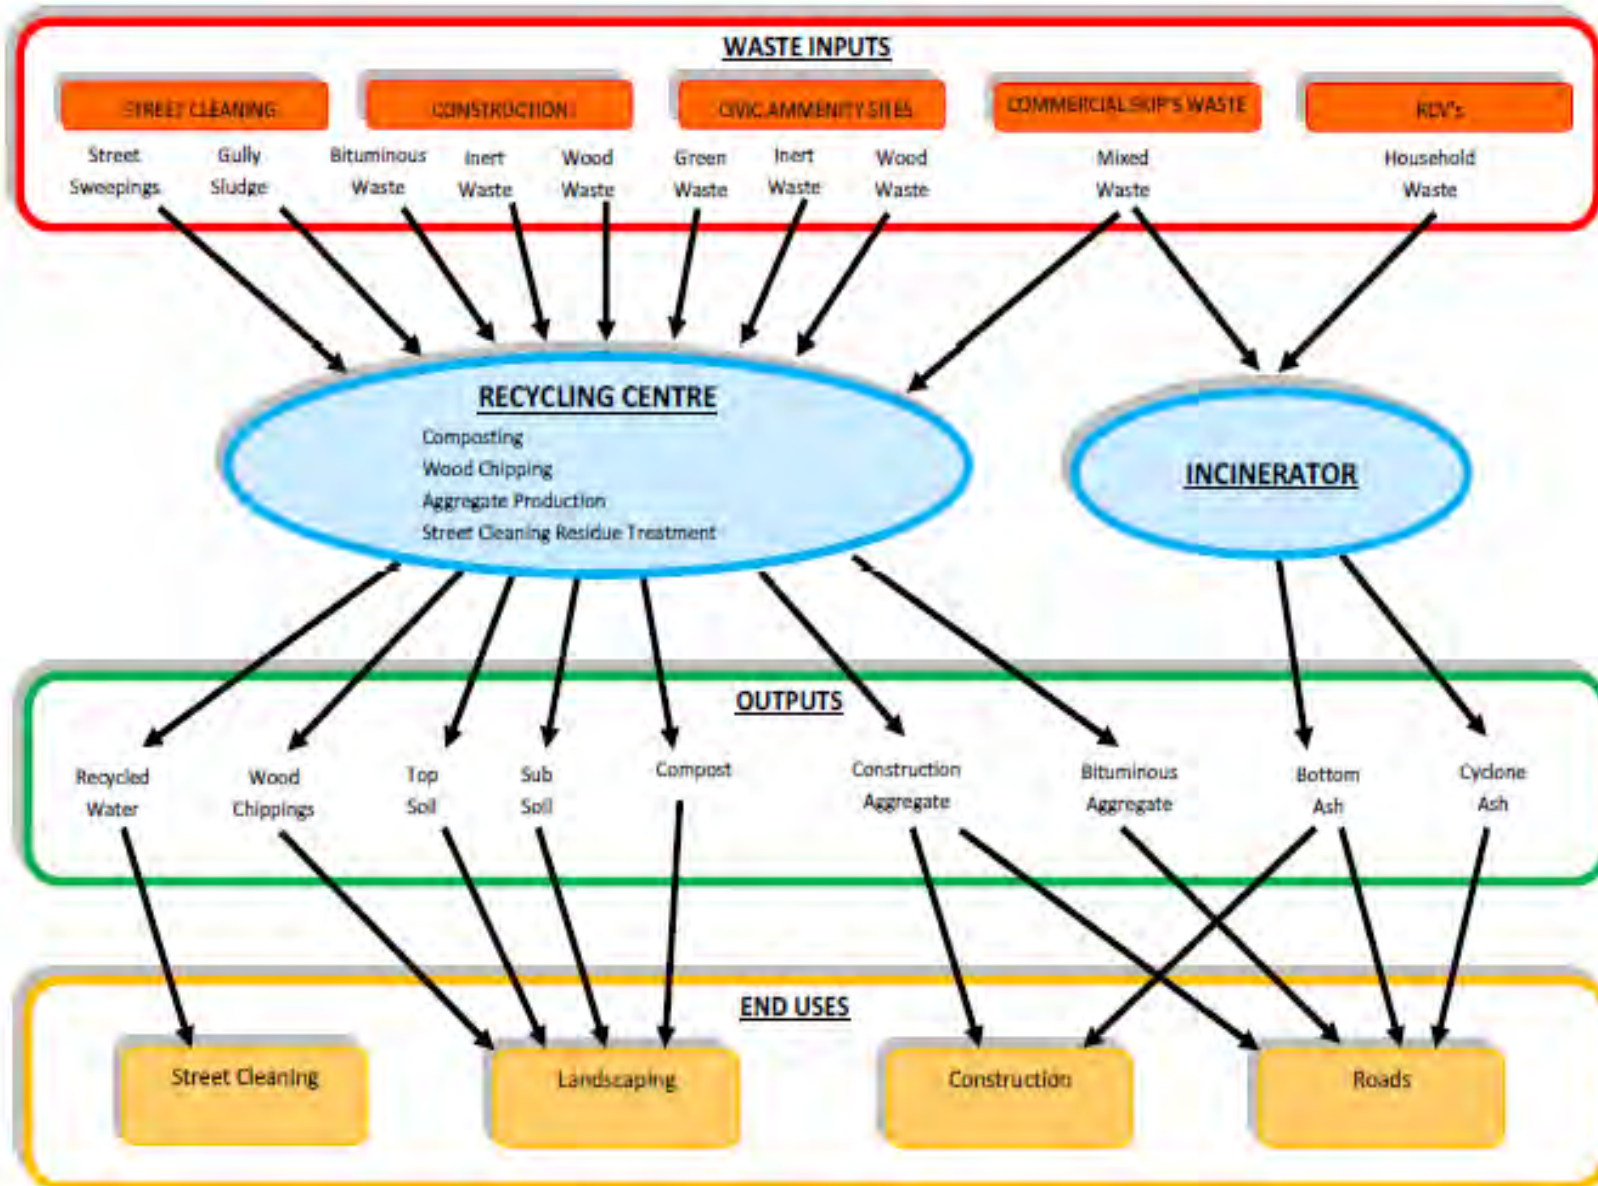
WASTE INPUTS

STREET CLEANING
Street Sweepings
Gully Sludge

CONSTRUCTION
Bituminous Waste
Inert Waste
Wood Waste

CIVIC AMMENITY SITES
Green Waste
Inert Waste
Wood Waste

COMMERCIAL SKIP'S WASTE
Mixed Waste

RCV's
Household Waste

RECYCLING CENTRE
Composting
Wood Chipping
Aggregate Production
Street Cleaning Residue Treatment

INCINERATOR

OUTPUTS

Recycled Water
Wood Chippings
Top Soil
Sub Soil
Compost
Construction Aggregate
Bituminous Aggregate
Bottom Ash
Cyclone Ash

END USES

Street Cleaning
Landscaping
Construction
Roads